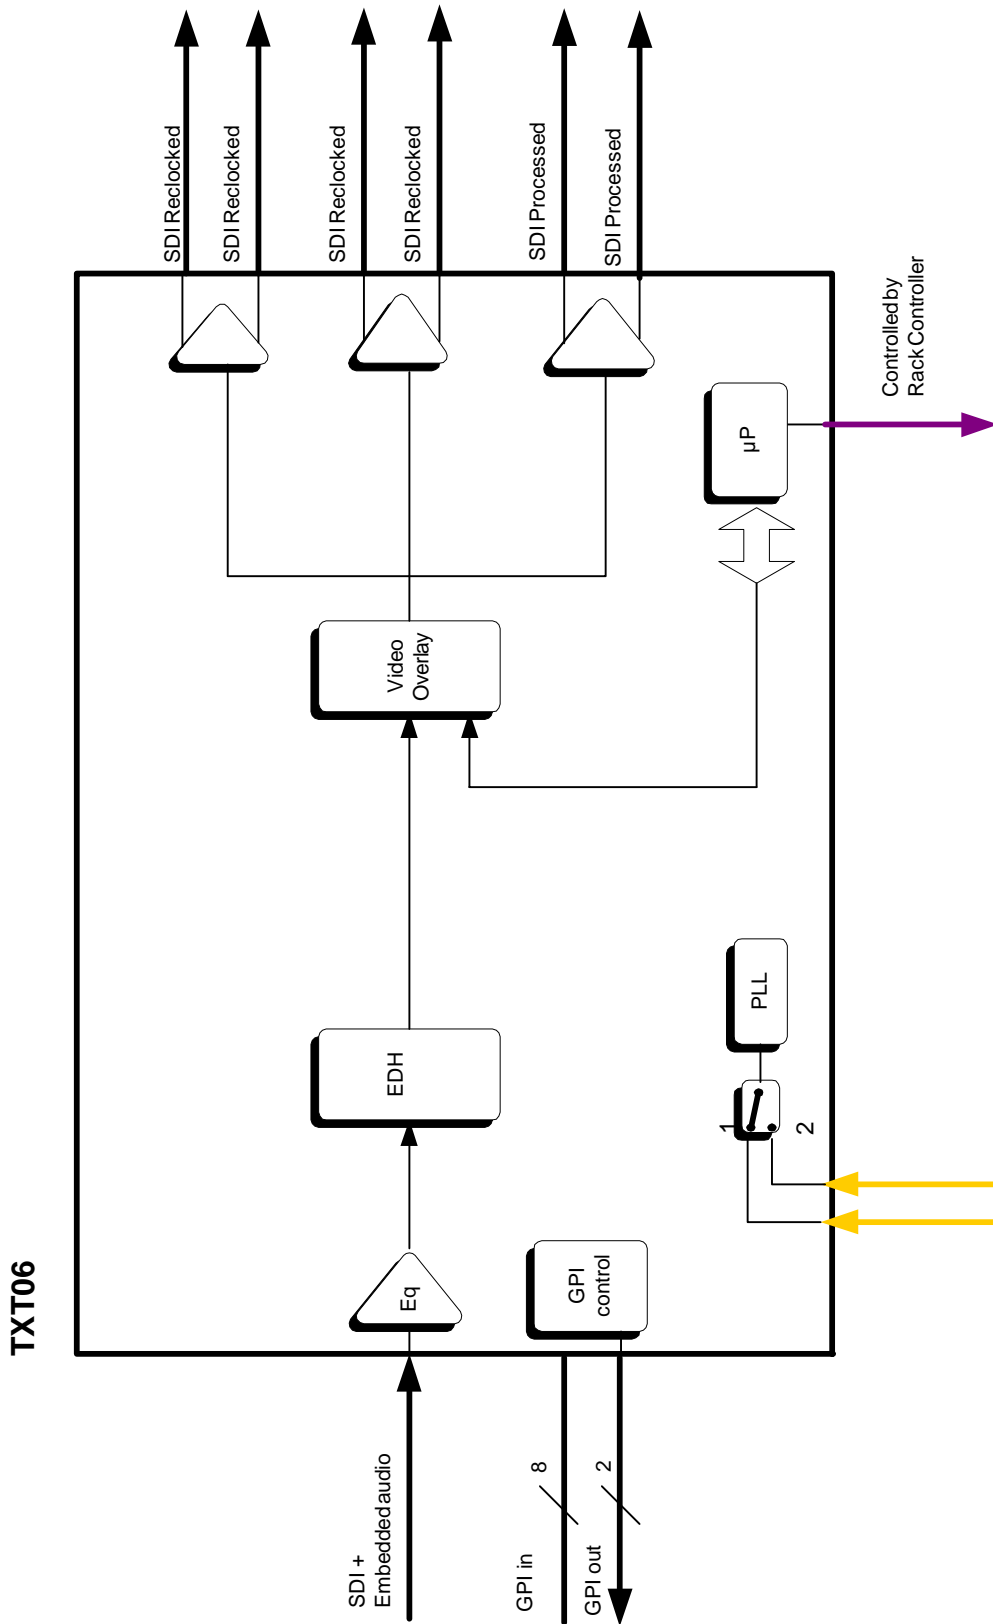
TXT06

SDI Reclocked
SDI Reclocked
SDI Reclocked
SDI Reclocked
SDI Processed
SDI Processed

Controlledby
RackController

µP

Video
Overlay

PLL

EDH

1
2

Eq

GPI
control

SDI +
Embeddedaudio

8
2

GPI in
GPI out